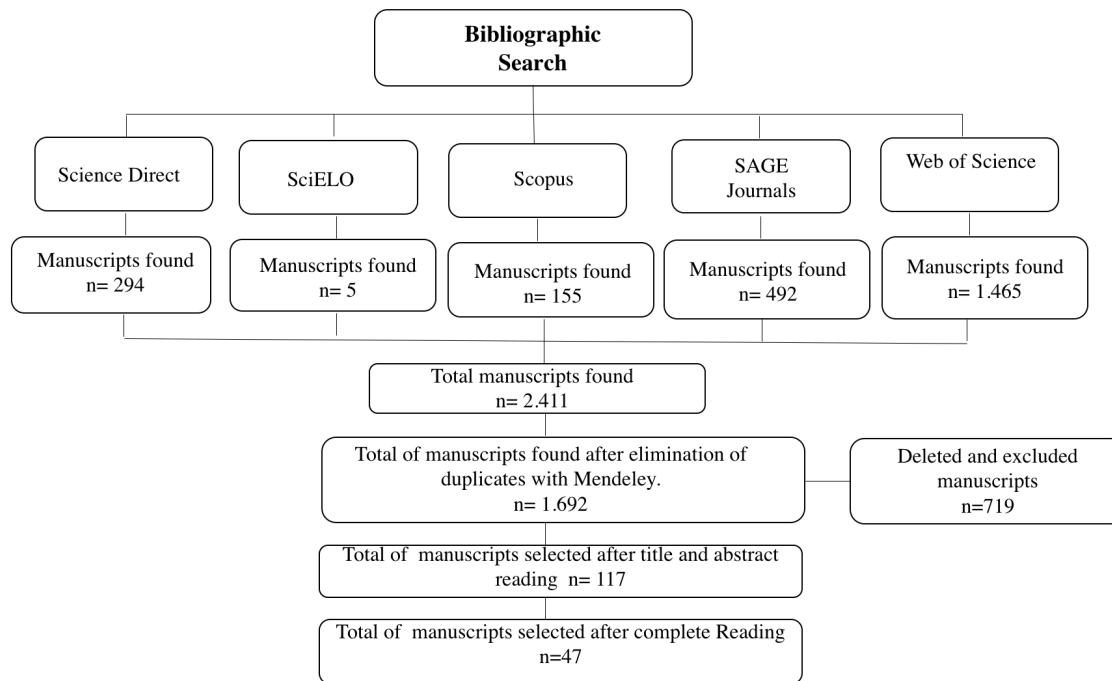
Bibliographic Search

Science Direct

SciELO

Scopus

SAGE Journals

Web of Science

Manuscripts found n= 294

Manuscripts found n= 5

Manuscripts found n= 155

Manuscripts found n= 492

Manuscripts found n= 1.465

Total manuscripts found n= 2.411

Total of manuscripts found after elimination of duplicates with Mendeley. n= 1.692

Deleted and excluded manuscripts n=719

Total of manuscripts selected after title and abstract reading n= 117

Total of manuscripts selected after complete Reading n=47